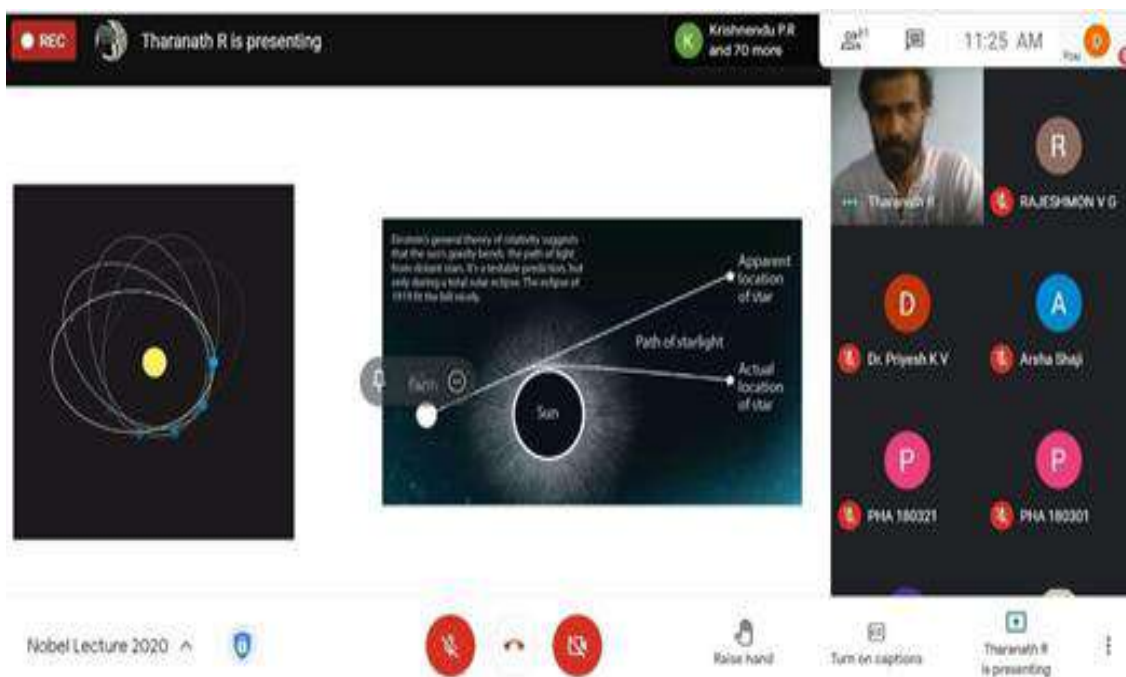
REC

Tharanath R is presenting

K Krishnendu P.R and 70 more

71

11:25 AM

You

D

Einstein's general theory of relativity suggests that the sun's gravity bends the path of light from distant stars. It's a testable prediction, but only during a total solar eclipse. The eclipse of 1919 fit the bill nicely.

Apparent location of star

Path of starlight

Actual location of star

Earth

Sun

Tharanath R

R

RAJESHMON V G

D

Dr. Priyesh K V

A

Arsha Shaji

P

PHA 180321

P

PHA 180301

Nobel Lecture 2020

Raise hand

Turn on captions

Tharanath R is presenting